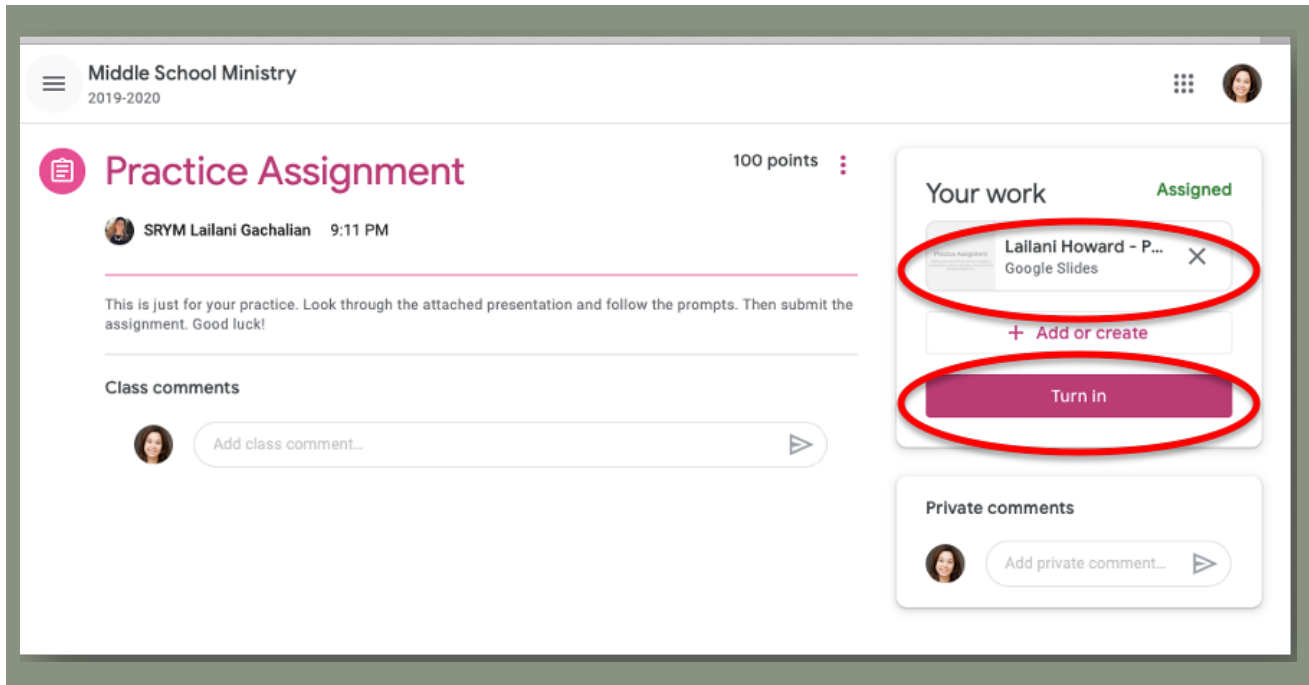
Middle School Ministry
2019-2020

Practice Assignment

100 points

SRYM Lailani Gachalian 9:11 PM

This is just for your practice. Look through the attached presentation and follow the prompts. Then submit the assignment. Good luck!

Class comments

Add class comment...

Your work

Assigned

Practice Assignment

Lailani Howard - P...
Google Slides

+ Add or create

Turn in

Private comments

Add private comment...